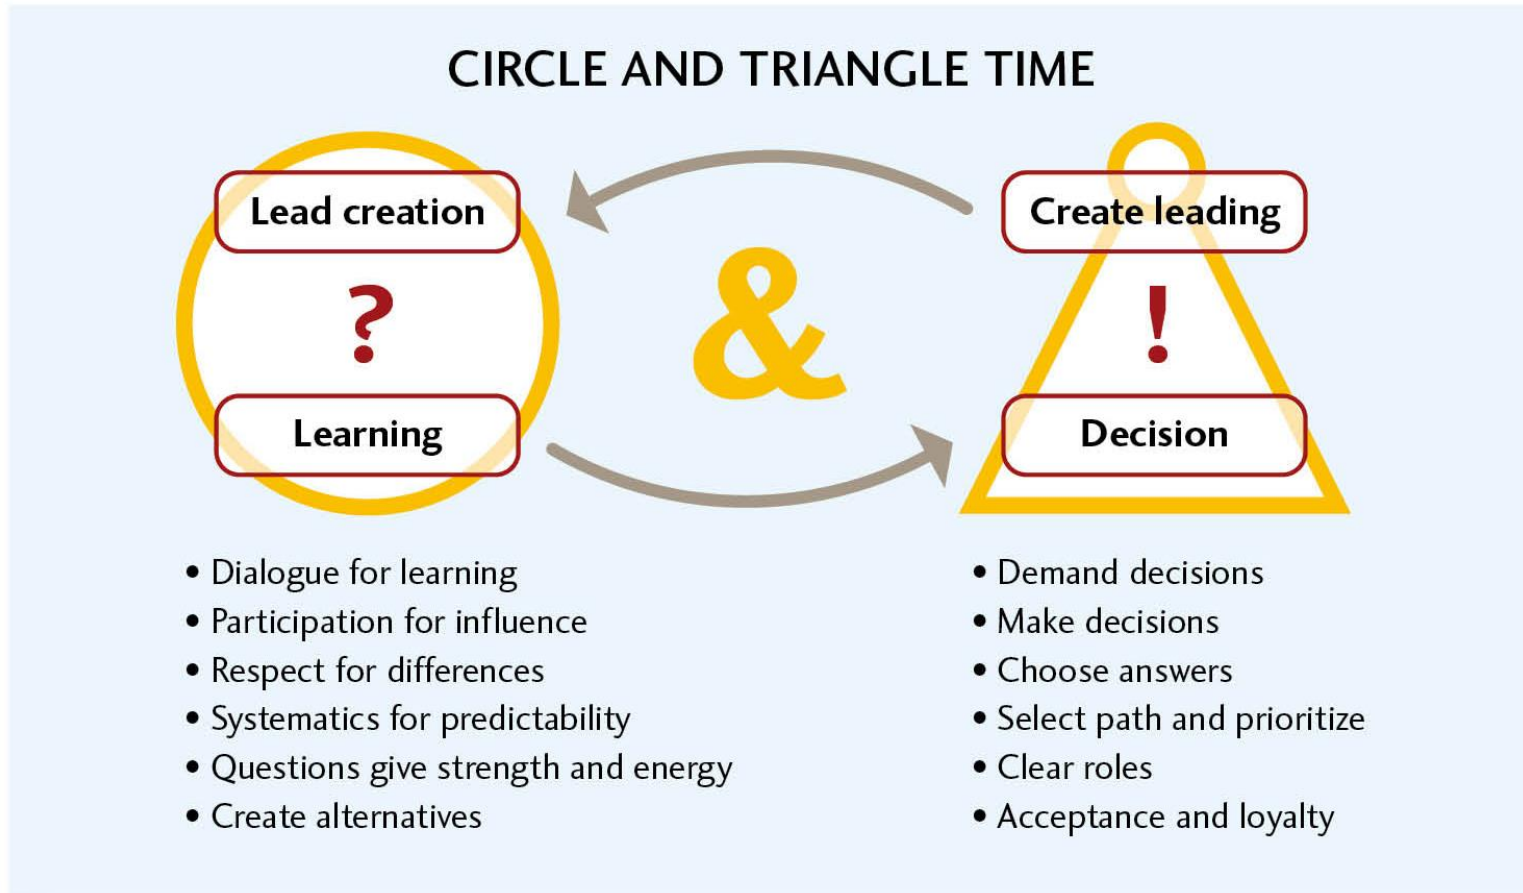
CIRCLE AND TRIANGLE TIME

Lead creation

?

Learning

&

Create leading

!

Decision

• Dialogue for learning
• Participation for influence
• Respect for differences
• Systematics for predictability
• Questions give strength and energy
• Create alternatives

• Demand decisions
• Make decisions
• Choose answers
• Select path and prioritize
• Clear roles
• Acceptance and loyalty